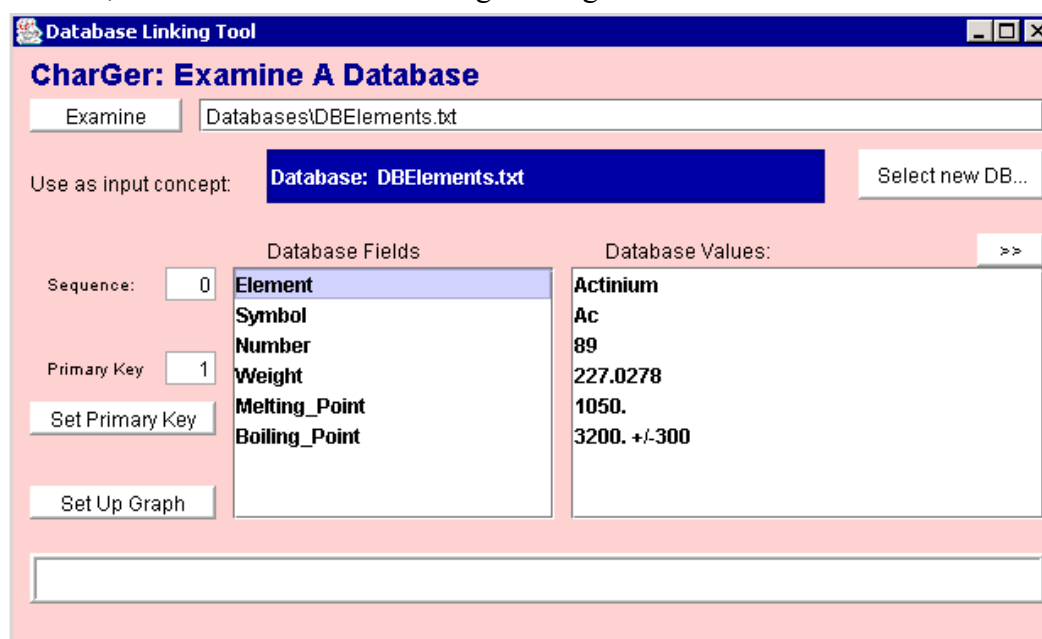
Database Linking Tool

CharGer: Examine A Database

Examine

Databases\DBElements.txt

Use as input concept:

Database: DBElements.txt

Select new DB...

Database Fields

Database Values:

>>

Sequence: 0

Primary Key 1

Set Primary Key

Set Up Graph

| Database Fields | Database Values |
|---|---|
| Element | Actinium |
| Symbol | Ac |
| Number | 89 |
| Weight | 227.0278 |
| Melting_Point | 1050. |
| Boiling_Point | 3200. +/-300 |